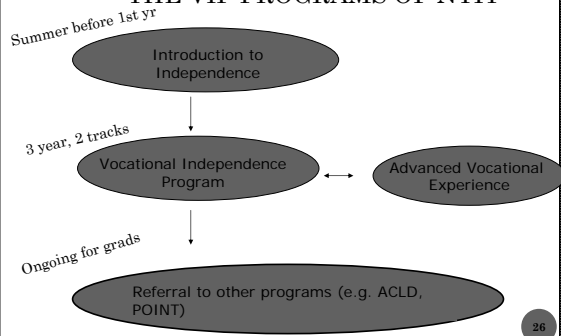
THE VIP PROGRAMS OF NYIT

Summer before 1st yr

Introduction to Independence

3 year, 2 tracks

Vocational Independence Program

Advanced Vocational Experience

Ongoing for grads

Referral to other programs (e.g. ACLD, POINT)

26